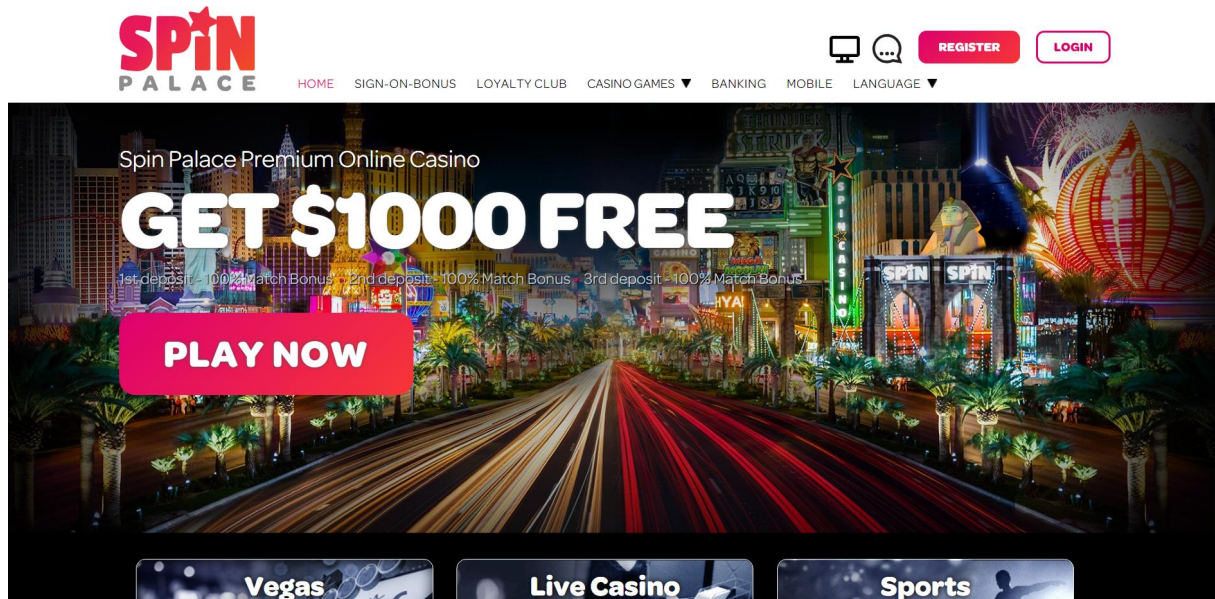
SPIN PALACE

REGISTER LOGIN

HOME SIGN-ON-BONUS LOYALTY CLUB CASINO GAMES ▼ BANKING MOBILE LANGUAGE ▼

Spin Palace Premium Online Casino

GET $1000 FREE

1st deposit - 100% Match Bonus 2nd deposit - 100% Match Bonus 3rd deposit - 100% Match Bonus

PLAY NOW

THUNDER STRUCK

SPIN CASINO

SPIN SPIN

HYA

Vegas

Live Casino

Sports